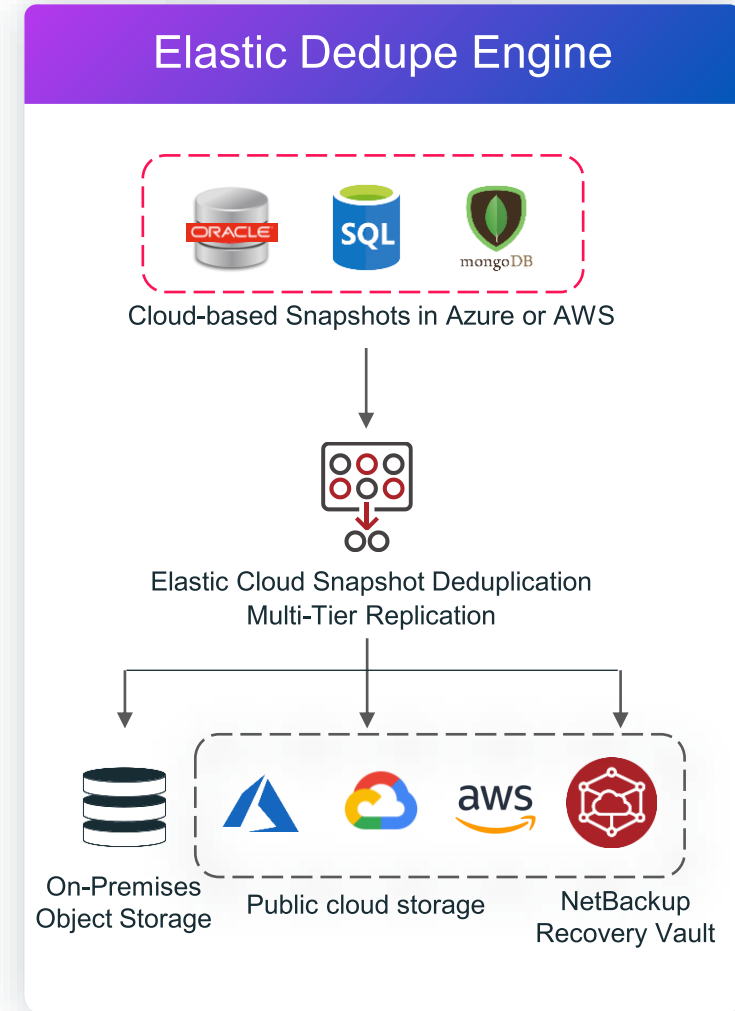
Elastic Dedupe Engine

ORACLE

SQL

mongoDB

Cloud-based Snapshots in Azure or AWS

Elastic Cloud Snapshot Deduplication
Multi-Tier Replication

aws

On-Premises
Object Storage

Public cloud storage

NetBackup
Recovery Vault